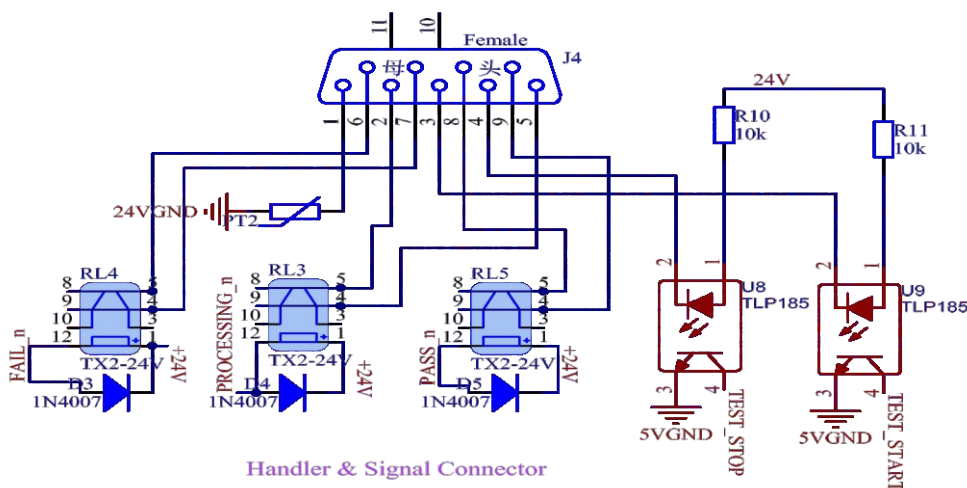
11 10
Female
J4
母 头
1 6 2 7 3 8 4 9 5
24V
R10
10k
R11
10k
24VGND
PT2
RL4
8 9 10 12
5 4 3 1
FAIL_n
TX2-24V
+24V
D3
1N4007
RL3
8 9 10 12
5 4 3 1
PROCESSING_n
TX2-24V
+24V
D4
1N4007
RL5
8 9 10 12
5 4 3 1
PASS_n
TX2-24V
+24V
D5
1N4007
2 1
U8
TLP185
3 4
5VGND
TEST_STOP
2 1
U9
TLP185
3 4
5VGND
TEST_START
Handler & Signal Connector